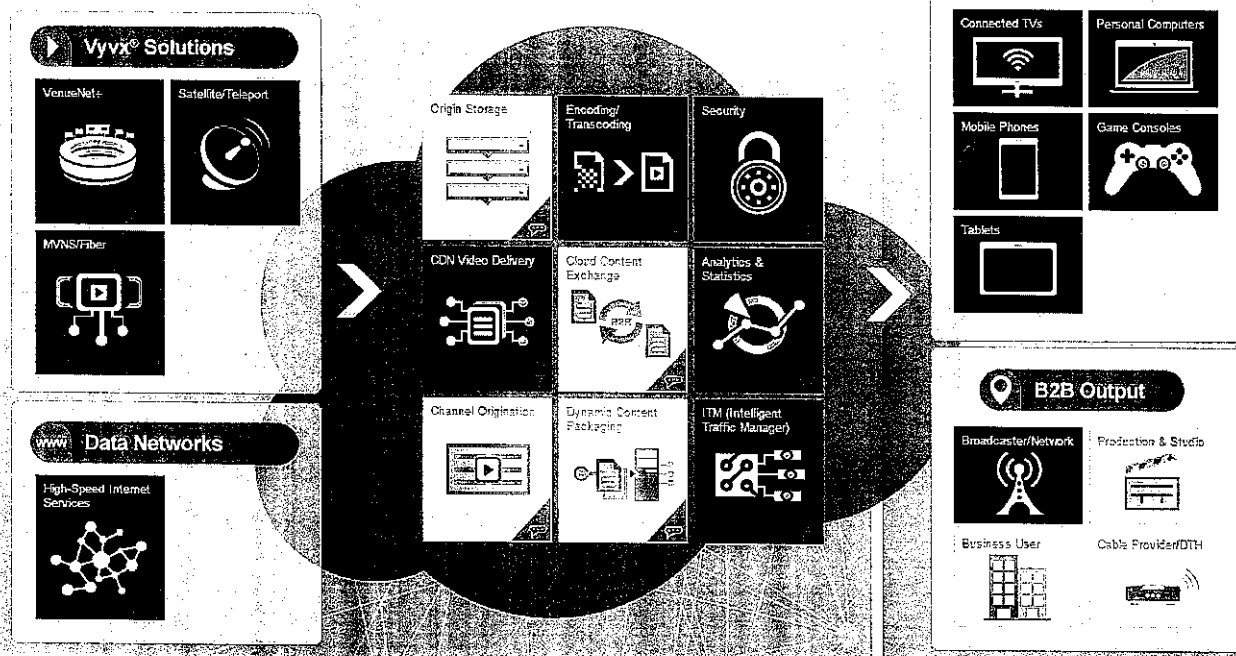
Vyvx® Solutions

VenueNet+

Satellite/Teleport

MVNS/Fiber

www Data Networks

High-Speed Internet Services

Origin Storage

Encoding/ Transcoding

Security

CDN Video Delivery

Cloud Content Exchange

Analytics & Statistics

Channel Origination

Dynamic Content Packaging

ITM (Intelligent Traffic Manager)

Connected TVs

Personal Computers

Mobile Phones

Game Consoles

Tablets

B2B Output

Broadcaster/Network

Production & Studio

Business User

Cable Provider/DTH